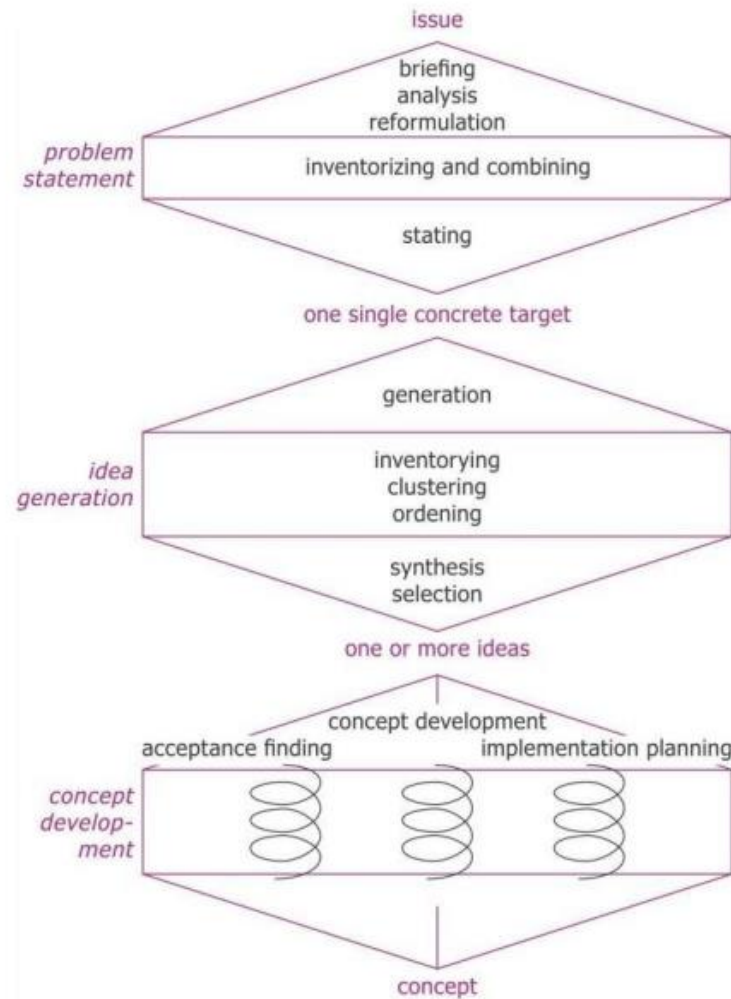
issue

briefing
analysis
reformulation

problem statement

inventorizing and combining

stating

one single concrete target

generation

idea generation

inventorying
clustering
ordening

synthesis
selection

one or more ideas

concept development

acceptance finding

implementation planning

concept development

concept